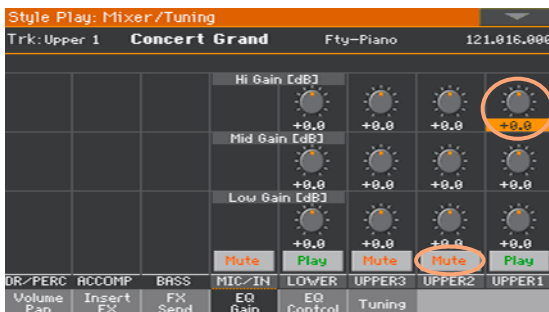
Style Play: Mixer/Tuning

Trk:Upper 1 Concert Grand Fty-Piano 121.016.000

Hi Gain [dB]

+0.0 +0.0 +0.0 +0.0 +0.0

Mid Gain [dB]

+0.0 +0.0 +0.0 +0.0 +0.0

Low Gain [dB]

+0.0 +0.0 +0.0 +0.0 +0.0

Mute Play Mute Mute Play

DR/PERC ACCOMP BASS MIC/IN LOWER UPPER3 UPPER2 UPPER1

Volume Pan | Insert FX | FX Send | EQ Gain | EQ Control | Tuning